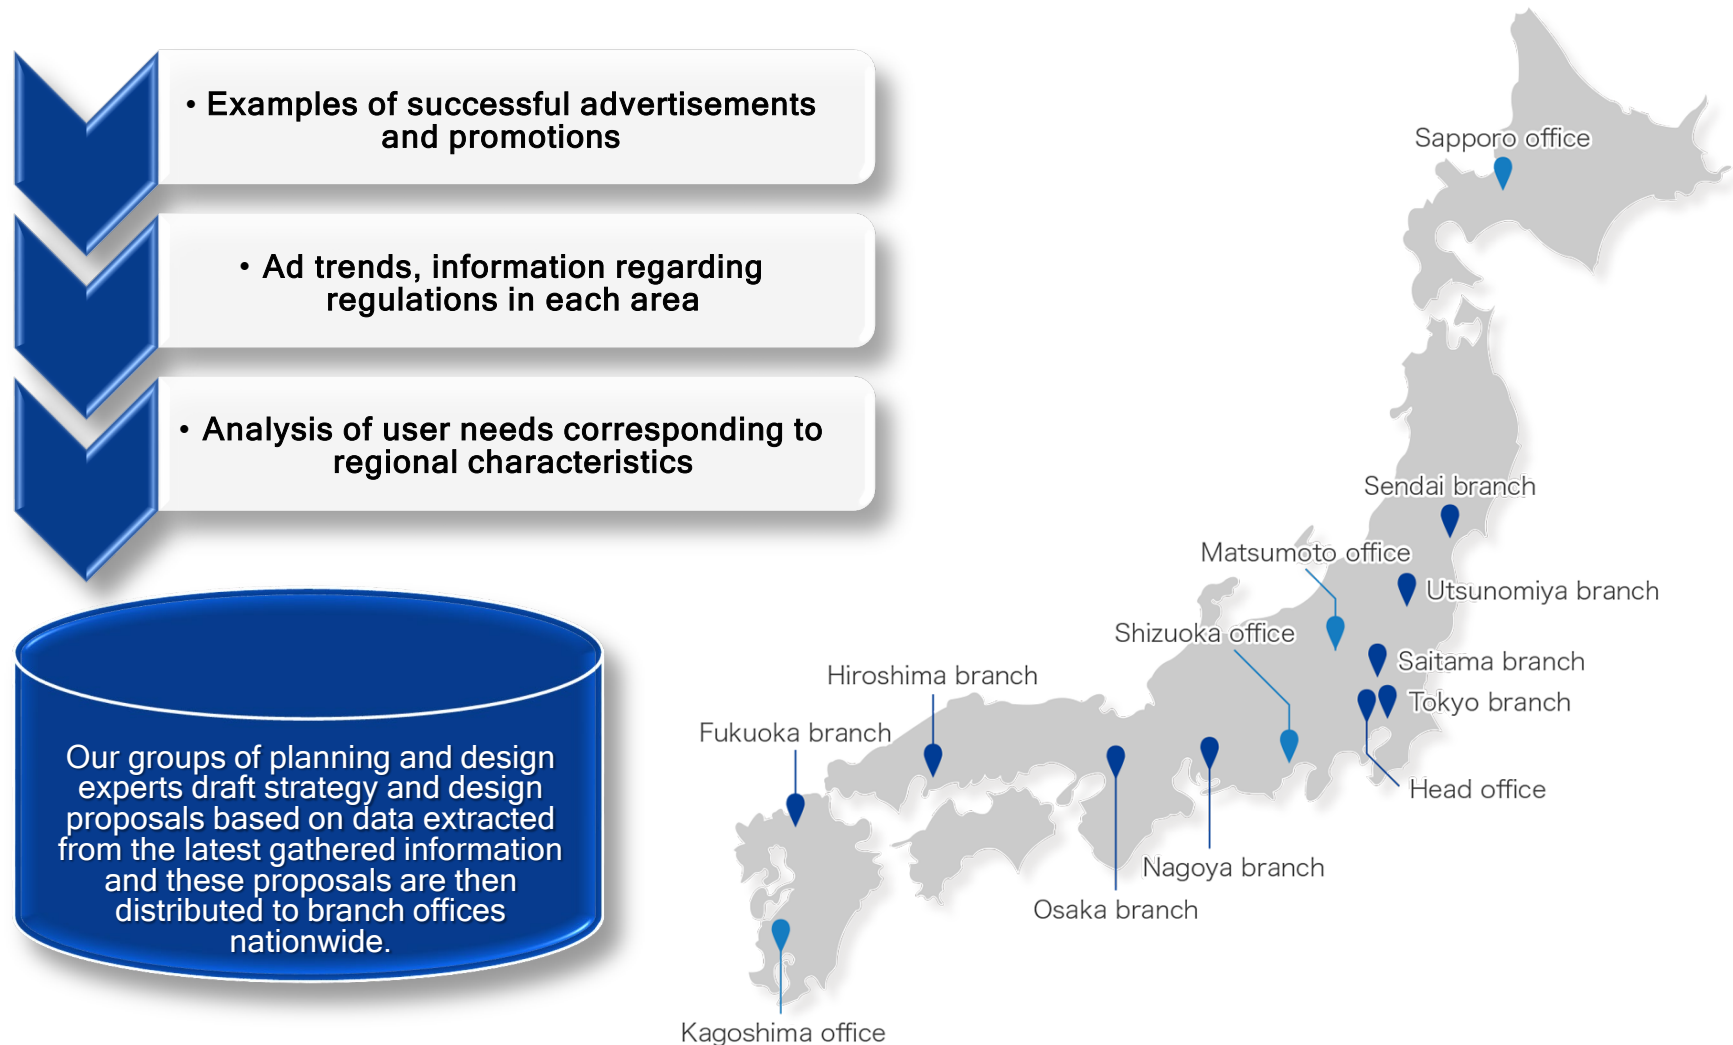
• Examples of successful advertisements and promotions

• Ad trends, information regarding regulations in each area

• Analysis of user needs corresponding to regional characteristics

Our groups of planning and design experts draft strategy and design proposals based on data extracted from the latest gathered information and these proposals are then distributed to branch offices nationwide.

Sapporo office
Sendai branch
Matsumoto office
Utsunomiya branch
Shizuoka office
Saitama branch
Hiroshima branch
Tokyo branch
Fukuoka branch
Head office
Nagoya branch
Osaka branch
Kagoshima office